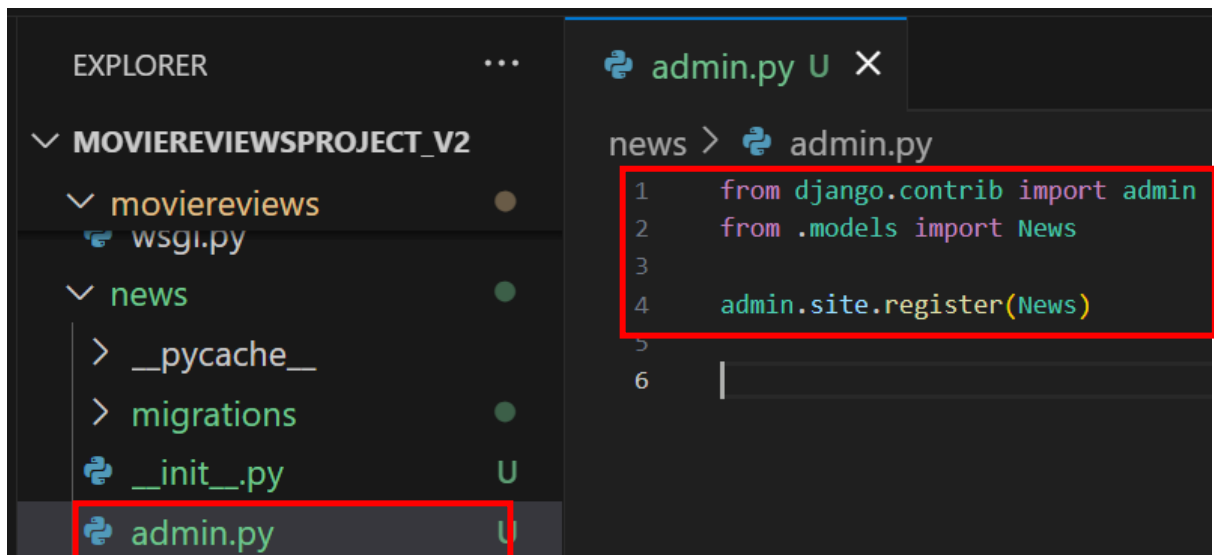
EXPLORER ···

MOVIEREVIEWSPROJECT_V2

moviereviews

wsgi.py

news

__pycache__

migrations

__init__.py U

admin.py U

admin.py U ×

news > admin.py

1 from django.contrib import admin
2 from .models import News
3
4 admin.site.register(News)
5
6